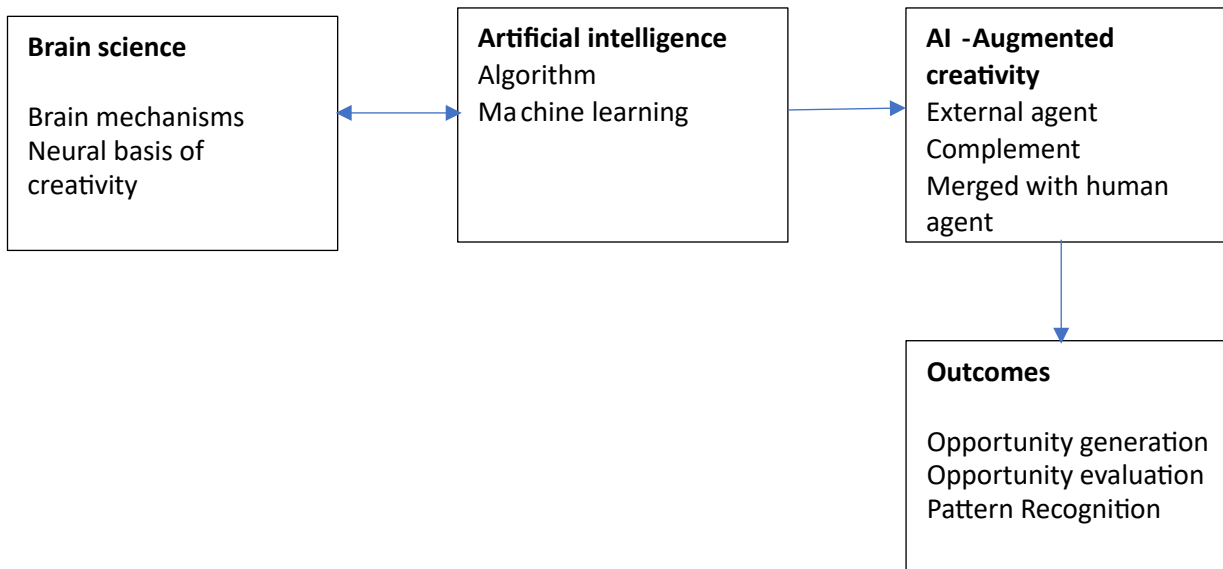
**Brain science**

Brain mechanisms
Neural basis of creativity

**Artificial intelligence**
Algorithm
Machine learning

**AI -Augmented creativity**
External agent
Complement
Merged with human agent

**Outcomes**

Opportunity generation
Opportunity evaluation
Pattern Recognition